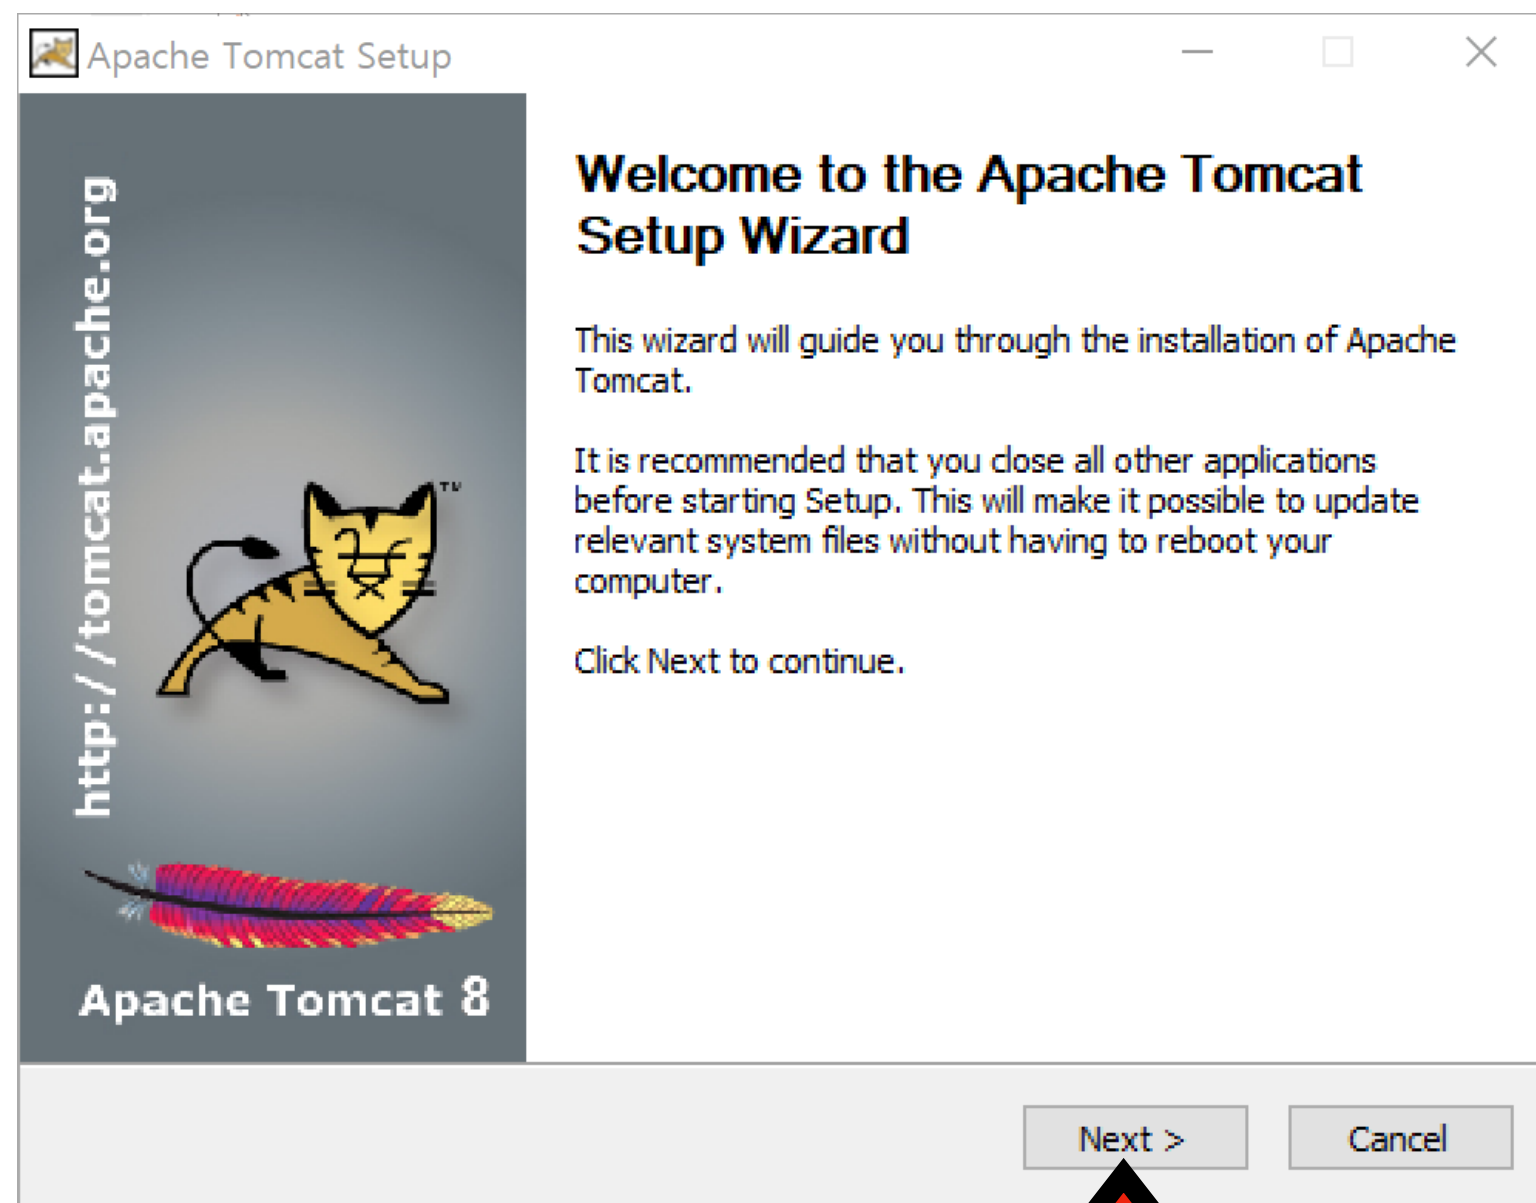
Apache Tomcat Setup

http://tomcat.apache.org

TM

Apache Tomcat 8

Welcome to the Apache Tomcat Setup Wizard

This wizard will guide you through the installation of Apache Tomcat.

It is recommended that you close all other applications before starting Setup. This will make it possible to update relevant system files without having to reboot your computer.

Click Next to continue.

Next >

Cancel